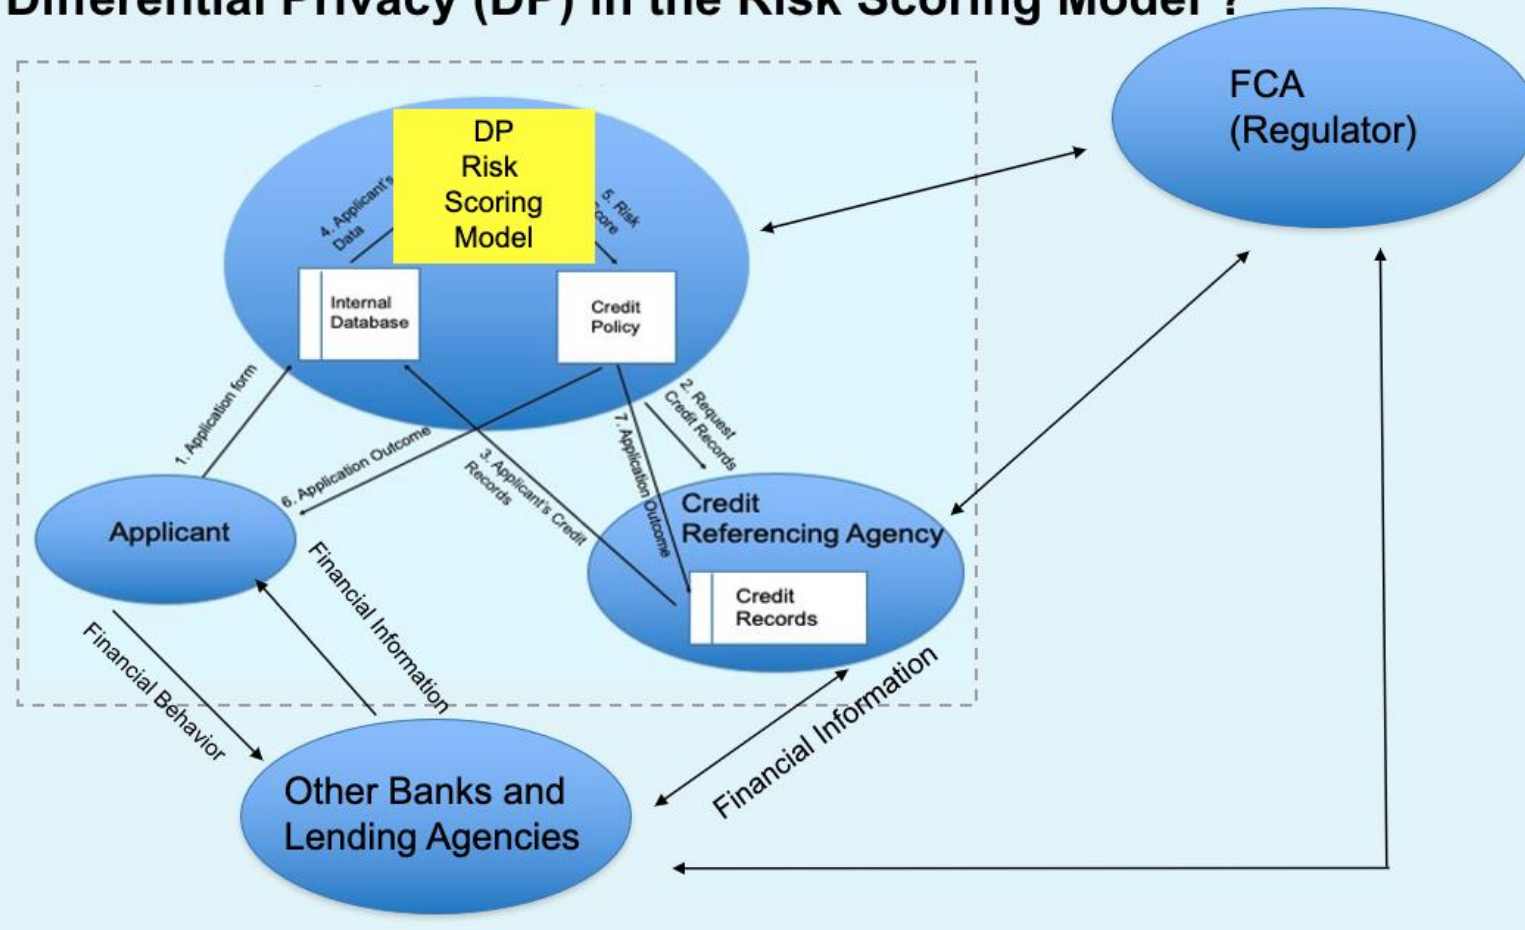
Differential Privacy (DP) in the Risk Scoring Model ?

FCA (Regulator)

DP Risk Scoring Model

4. Applicant's Data

5. Risk Score

Internal Database

Credit Policy

1. Application form

2. Request Credit Records

6. Application Outcome

3. Applicant's Credit Records

7. Application Outcome

Applicant

Credit Referencing Agency

Credit Records

Financial Information

Financial Behavior

Financial Information

Other Banks and Lending Agencies